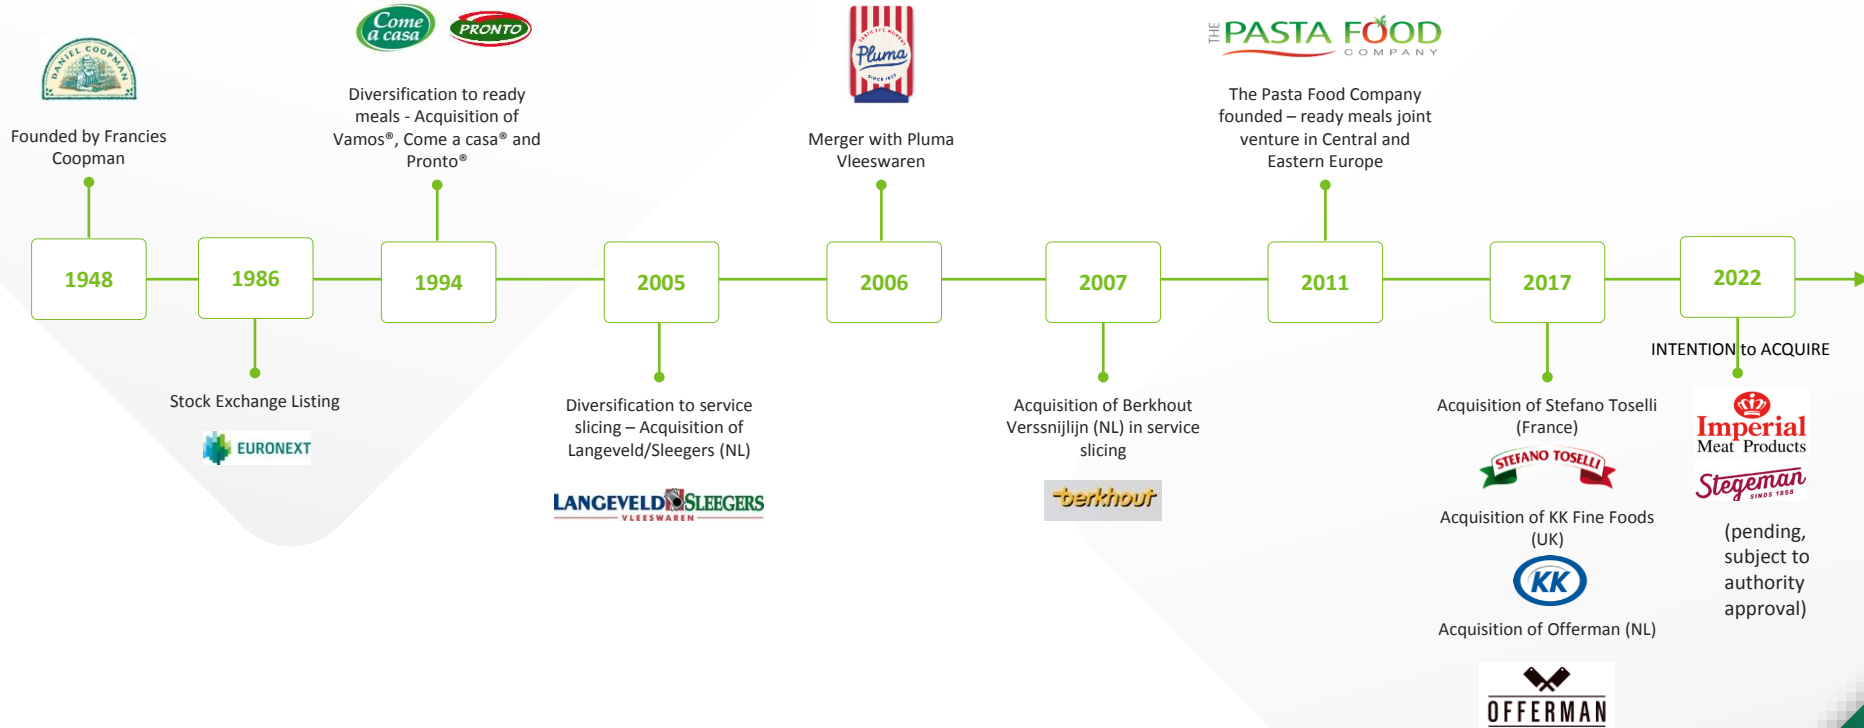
DANIEL COOPMAN

Founded by Francies Coopman

1948

1986

Stock Exchange Listing

EURONEXT

Come a casa PRONTO

Diversification to ready meals - Acquisition of Vamos®, Come a casa® and Pronto®

1994

2005

Diversification to service slicing – Acquisition of Langeveld/Sleegers (NL)

LANGEVELD SLEEGERS VLEESWAREN

Pluma

Merger with Pluma Vleeswaren

2006

2007

Acquisition of Berkhout Verssnijlijn (NL) in service slicing

berkhout

THE PASTA FOOD COMPANY

The Pasta Food Company founded – ready meals joint venture in Central and Eastern Europe

2011

2017

Acquisition of Stefano Toselli (France)

STEFANO TOSELLI

Acquisition of KK Fine Foods (UK)

KK

Acquisition of Offerman (NL)

OFFERMAN

2022

INTENTION to ACQUIRE

Imperial Meat Products

Stegeman SINDS 1858

(pending, subject to authority approval)